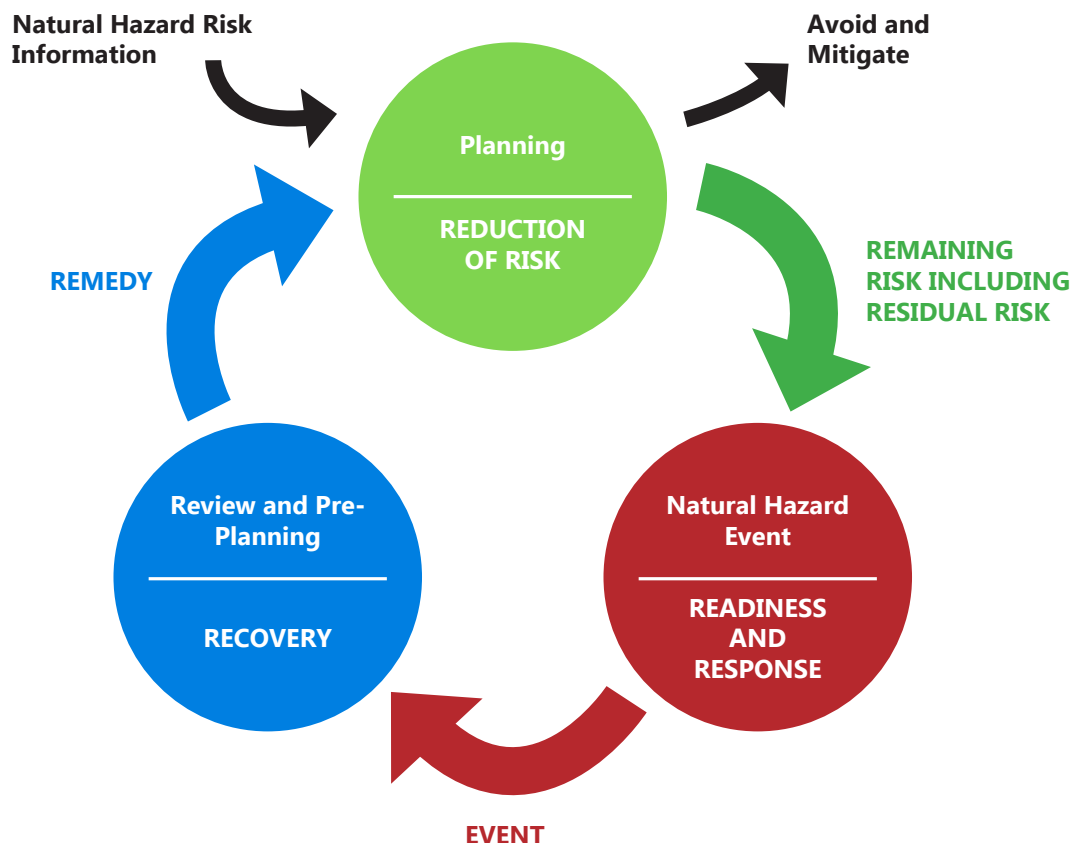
Natural Hazard Risk Information

Avoid and Mitigate

Planning

REDUCTION OF RISK

REMAINING RISK INCLUDING RESIDUAL RISK

REMEDY

Review and Pre-Planning

RECOVERY

Natural Hazard Event

READINESS AND RESPONSE

EVENT